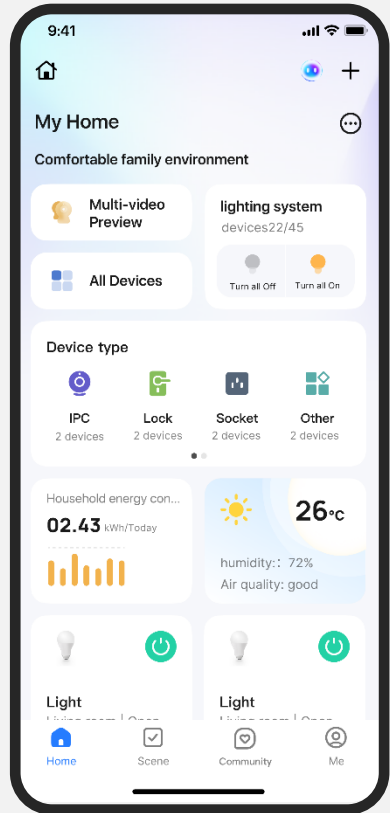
9:41

My Home

Comfortable family environment

Multi-video Preview

lighting system
devices22/45

All Devices

Turn all Off
Turn all On

Device type

IPC
2 devices

Lock
2 devices

Socket
2 devices

Other
2 devices

Household energy con...
02.43 kWh/Today

26°C

humidity:: 72%
Air quality: good

Light
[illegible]

Light
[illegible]

Home
Scene
Community
Me